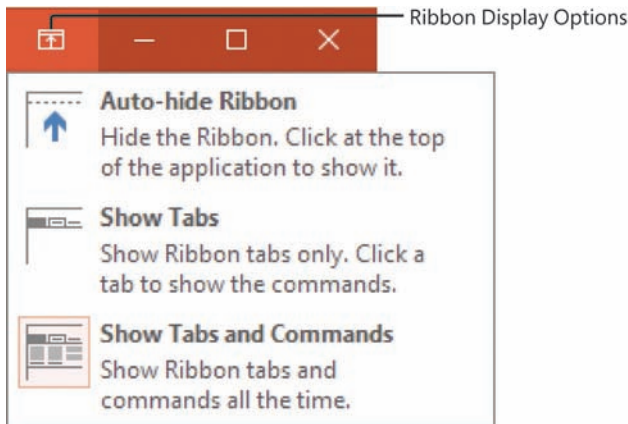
Ribbon Display Options

Auto-hide Ribbon
Hide the Ribbon. Click at the top of the application to show it.

Show Tabs
Show Ribbon tabs only. Click a tab to show the commands.

Show Tabs and Commands
Show Ribbon tabs and commands all the time.